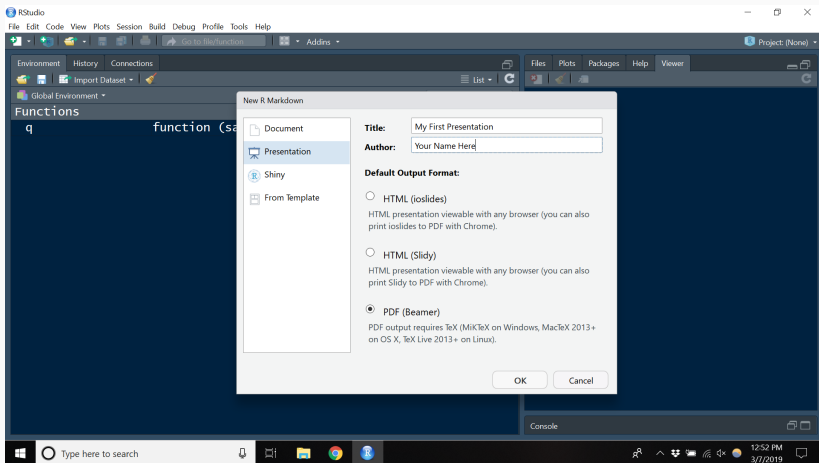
RStudio

File Edit Code View Plots Session Build Debug Profile Tools Help

Go to file/function

Addins

Project: (None)

Environment History Connections

Import Dataset

List

Global Environment

Functions

q function (sa

Files Plots Packages Help Viewer

New R Markdown

Document

Presentation

Shiny

From Template

Title: My First Presentation

Author: Your Name Here

Default Output Format:

HTML (ioslides)

HTML presentation viewable with any browser (you can also print ioslides to PDF with Chrome).

HTML (Slidy)

HTML presentation viewable with any browser (you can also print Slidy to PDF with Chrome).

PDF (Beamer)

PDF output requires TeX (MiKTeX on Windows, MacTeX 2013+ on OS X, TeX Live 2013+ on Linux).

OK

Cancel

Console

Type here to search

12:52 PM
3/7/2019